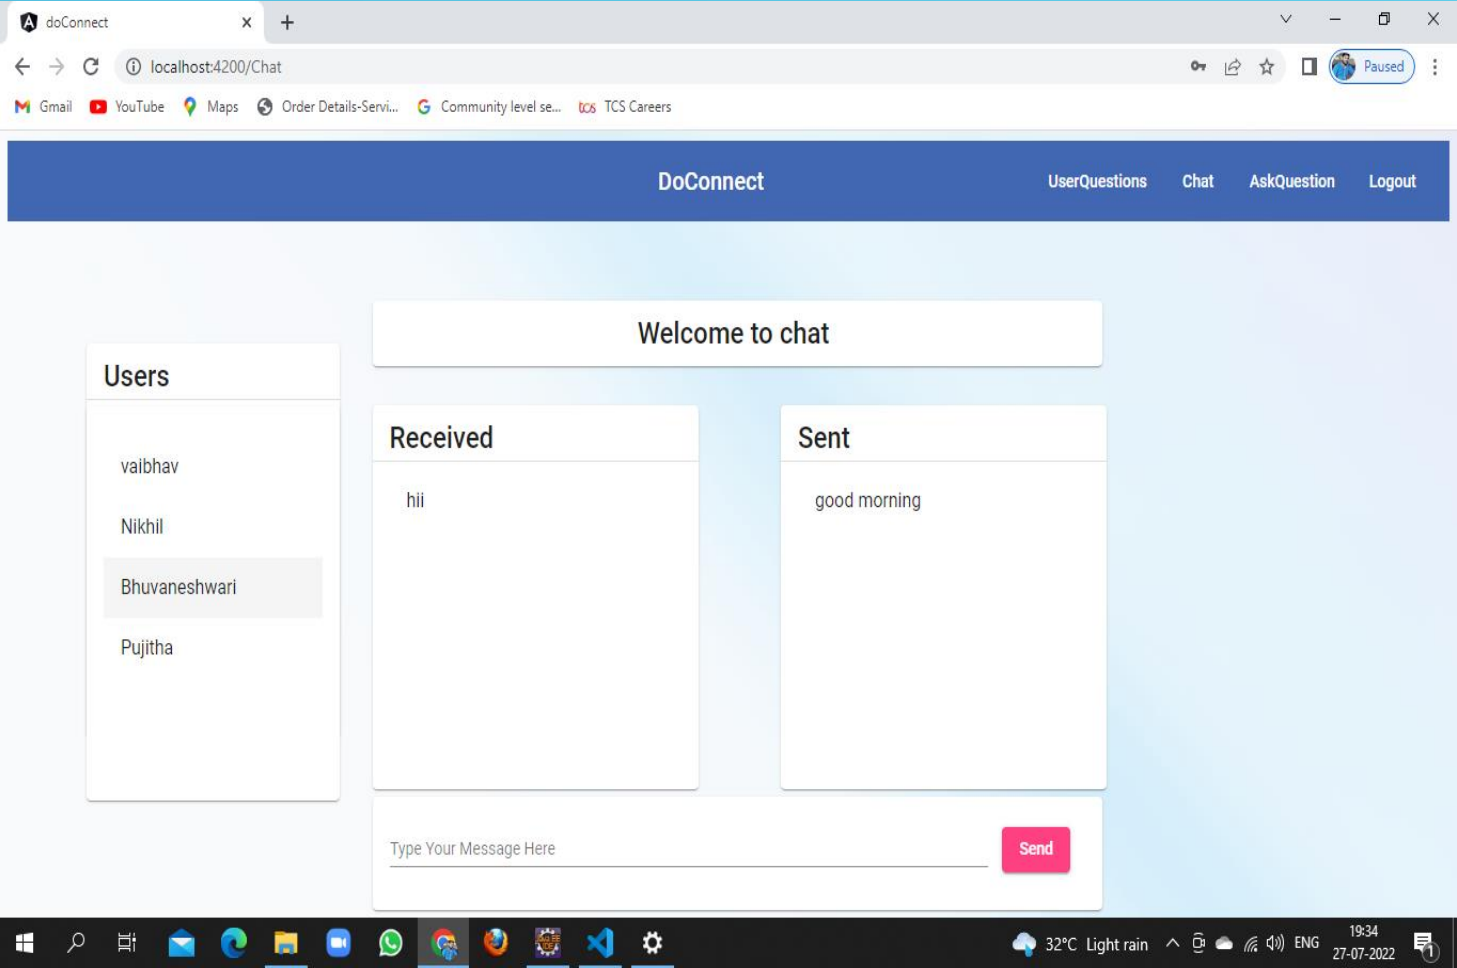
doConnect

localhost:4200/Chat

Paused

Gmail YouTube Maps Order Details-Servi... Community level se... TCS Careers

DoConnect

UserQuestions Chat AskQuestion Logout

Welcome to chat

Users

vaibhav

Nikhil

Bhuvaneshwari

Pujitha

Received

hii

Sent

good morning

Type Your Message Here

Send

32°C Light rain ENG 19:34 27-07-2022